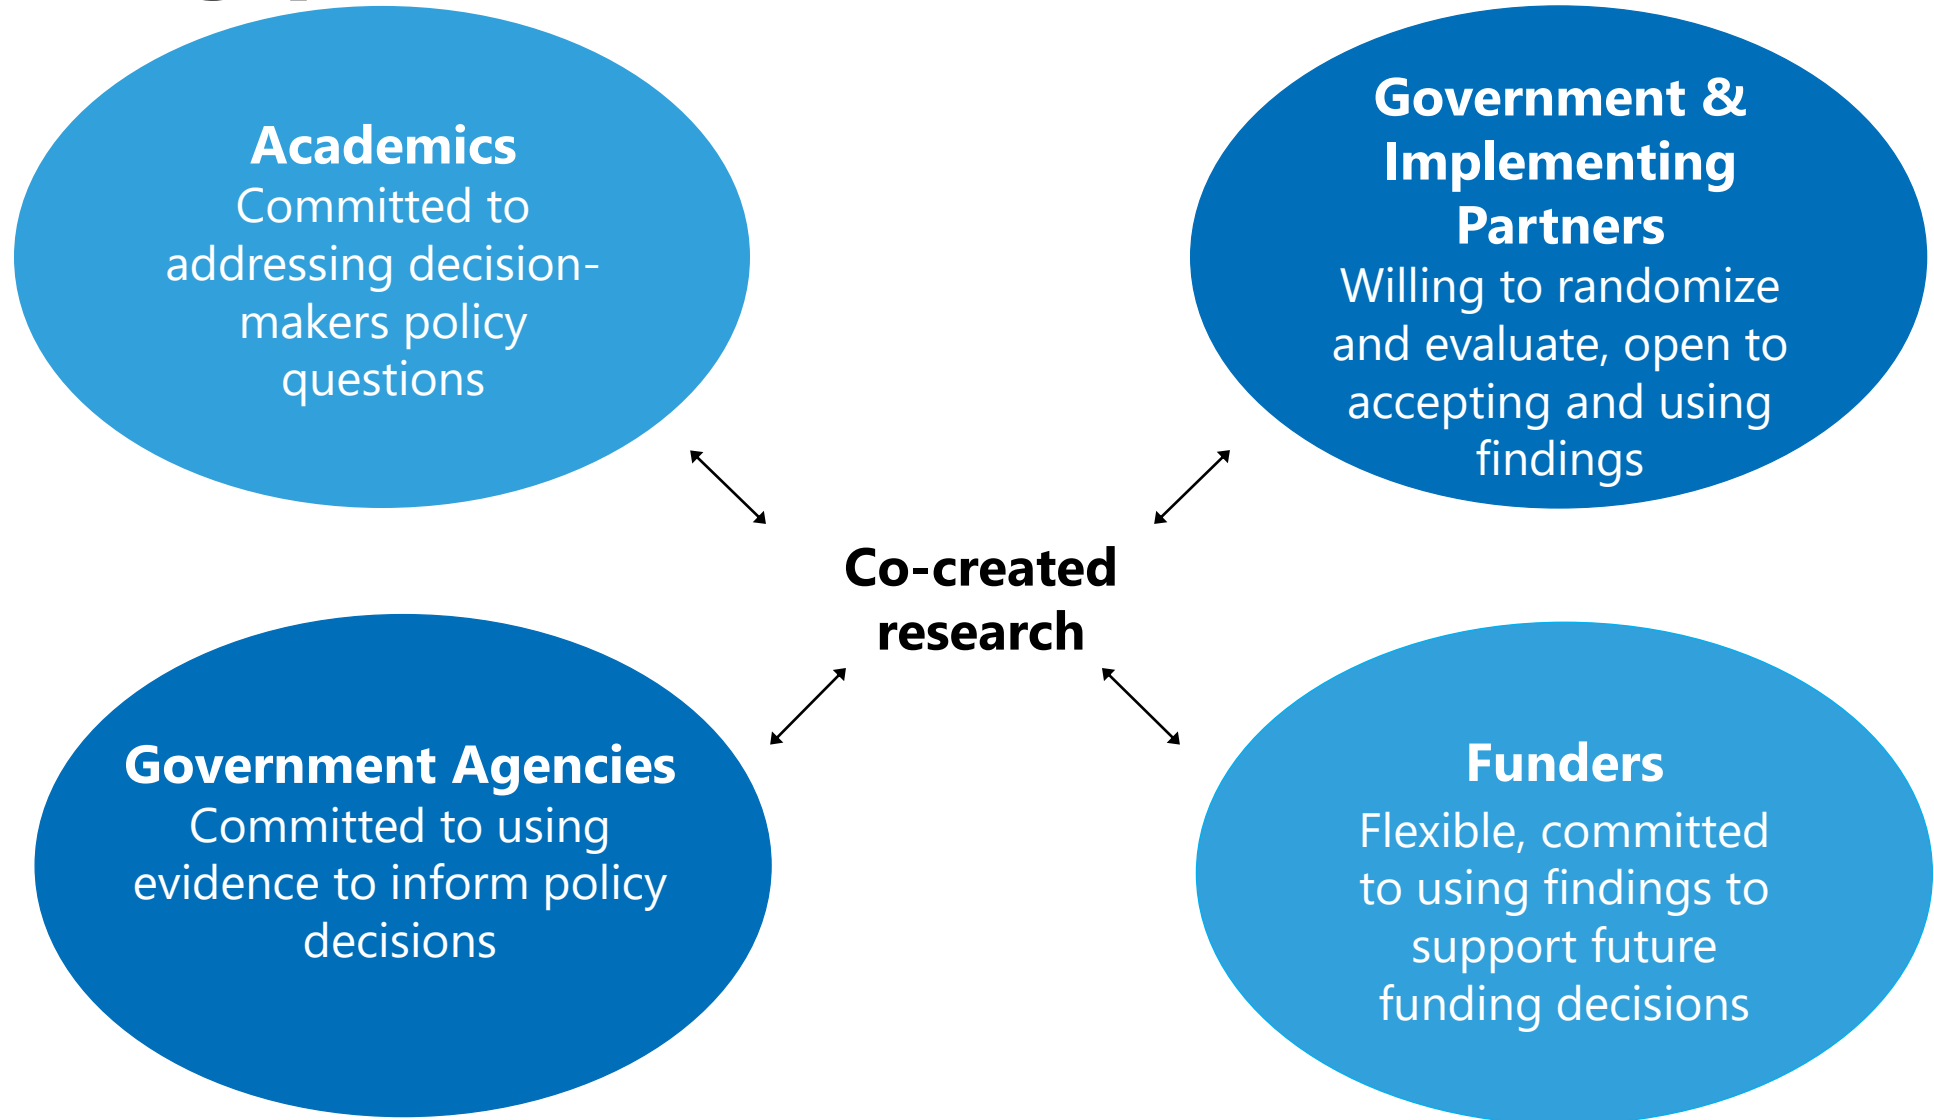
Academics
Committed to addressing decision-makers policy questions

Government & Implementing Partners
Willing to randomize and evaluate, open to accepting and using findings

Co-created research

Government Agencies
Committed to using evidence to inform policy decisions

Funders
Flexible, committed to using findings to support future funding decisions